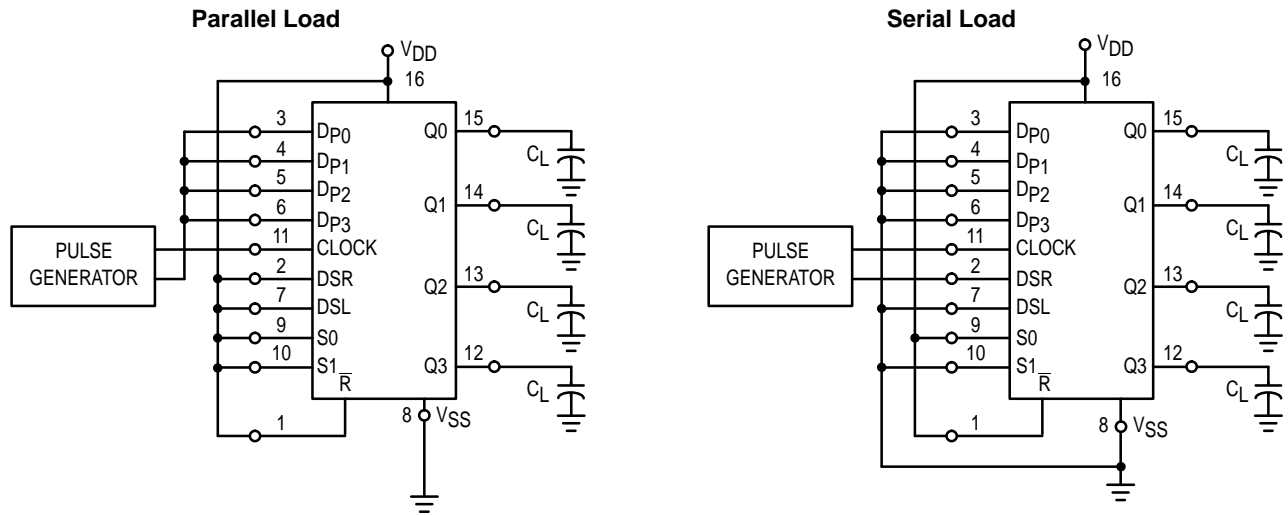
Parallel Load

$V_{DD}$
16
3 $D_{P0}$
4 $D_{P1}$
5 $D_{P2}$
6 $D_{P3}$
11 CLOCK
2 DSR
7 DSL
9 S0
10 S1
$\overline{R}$
1
Q0 15
Q1 14
Q2 13
Q3 12
$C_L$
$C_L$
$C_L$
$C_L$
8 $V_{SS}$
PULSE GENERATOR

Serial Load

$V_{DD}$
16
3 $D_{P0}$
4 $D_{P1}$
5 $D_{P2}$
6 $D_{P3}$
11 CLOCK
2 DSR
7 DSL
9 S0
10 S1
$\overline{R}$
1
Q0 15
Q1 14
Q2 13
Q3 12
$C_L$
$C_L$
$C_L$
$C_L$
8 $V_{SS}$
PULSE GENERATOR